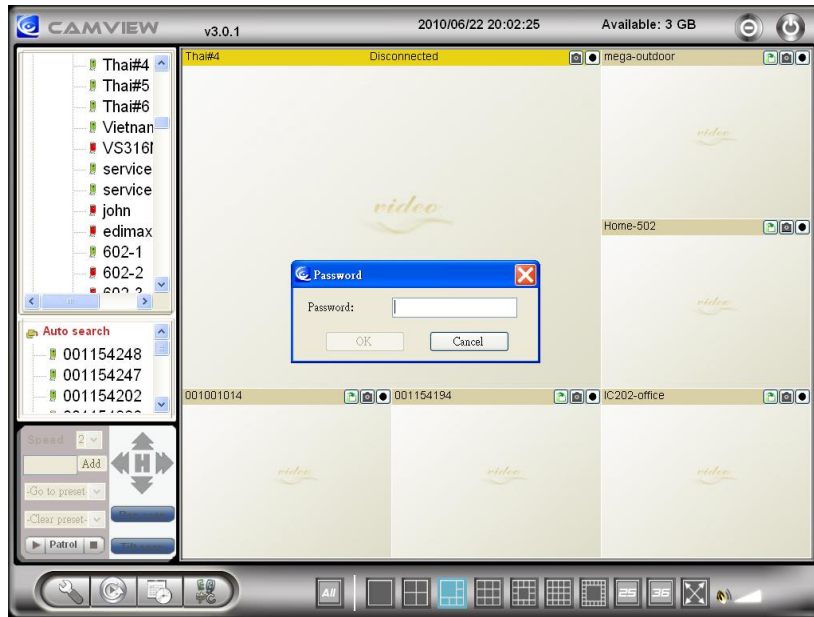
CAMVIEW v3.0.1 2010/06/22 20:02:25 Available: 3 GB

Thai#4
Thai#5
Thai#6
Vietnan
VS316I
service
service
john
edimax
602-1
602-2
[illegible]

Auto search
001154248
001154247
001154202
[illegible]

Speed 2
Add
-Go to preset-
-Clear preset-
Patrol
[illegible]
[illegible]

Thai#4 Disconnected
video

mega-outdoor
video

Home-502
video

001001014
video

001154194
video

IC202-office
video

Password
Password:
OK Cancel

All